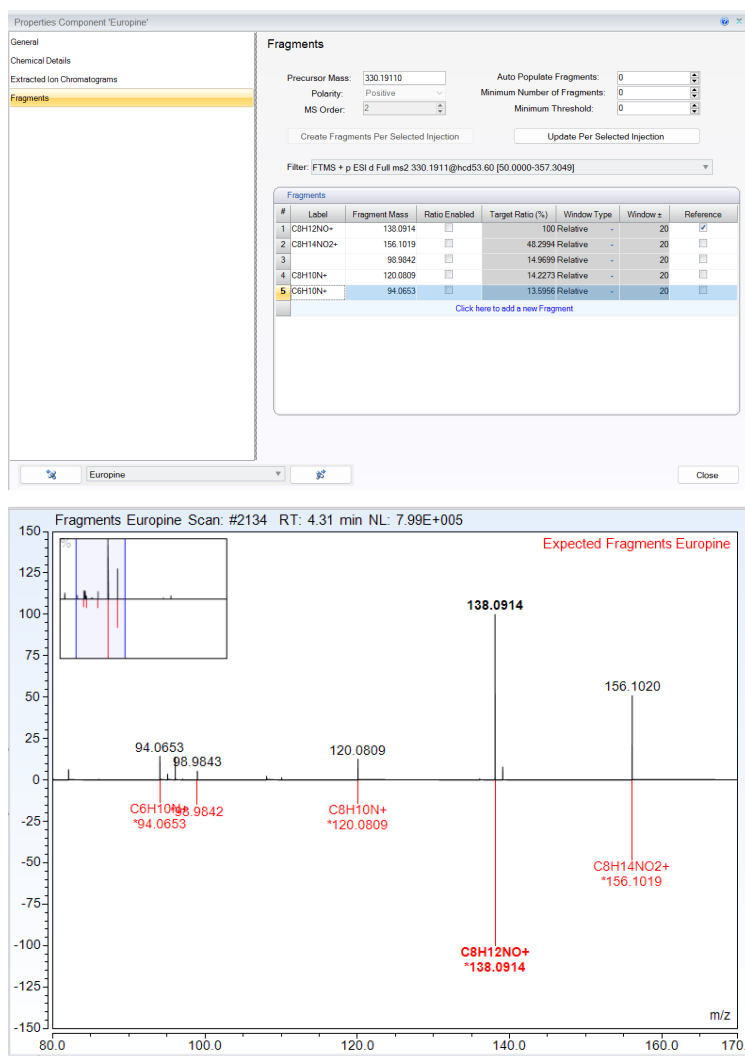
Properties Component 'Europine'

General
Chemical Details
Extracted Ion Chromatograms
Fragments

Fragments

Precursor Mass: 330.19110
Polarity: Positive
MS Order: 2

Auto Populate Fragments: 0
Minimum Number of Fragments: 0
Minimum Threshold: 0

Create Fragments Per Selected Injection
Update Per Selected Injection

Filter: FTMS + p ESI d Full ms2 330.1911@hcd53.60 [50.0000-357.3049]

Fragments

| # | Label | Fragment Mass | Ratio Enabled | Target Ratio (%) | Window Type | Window ± | Reference |
|---|---|---|---|---|---|---|---|
| 1 | C8H12NO+ | 138.0914 | | 100 | Relative | 20 | ✓ |
| 2 | C8H14NO2+ | 156.1019 | | 48.2994 | Relative | 20 | |
| 3 | | 98.9842 | | 14.9699 | Relative | 20 | |
| 4 | C8H10N+ | 120.0809 | | 14.2273 | Relative | 20 | |
| 5 | C6H10N+ | 94.0653 | | 13.5956 | Relative | 20 | |

Click here to add a new Fragment

Europine
Close

Fragments Europine Scan: #2134 RT: 4.31 min NL: 7.99E+005

Expected Fragments Europine

138.0914
156.1020
94.0653
98.9843
120.0809

C6H10N+
*94.0653
*98.9842
C8H10N+
*120.0809
C8H14NO2+
*156.1019
C8H12NO+
*138.0914

150
125
100
75
50
25
0
-25
-50
-75
-100
-125
-150

m/z
80.0
100.0
120.0
140.0
160.0
170